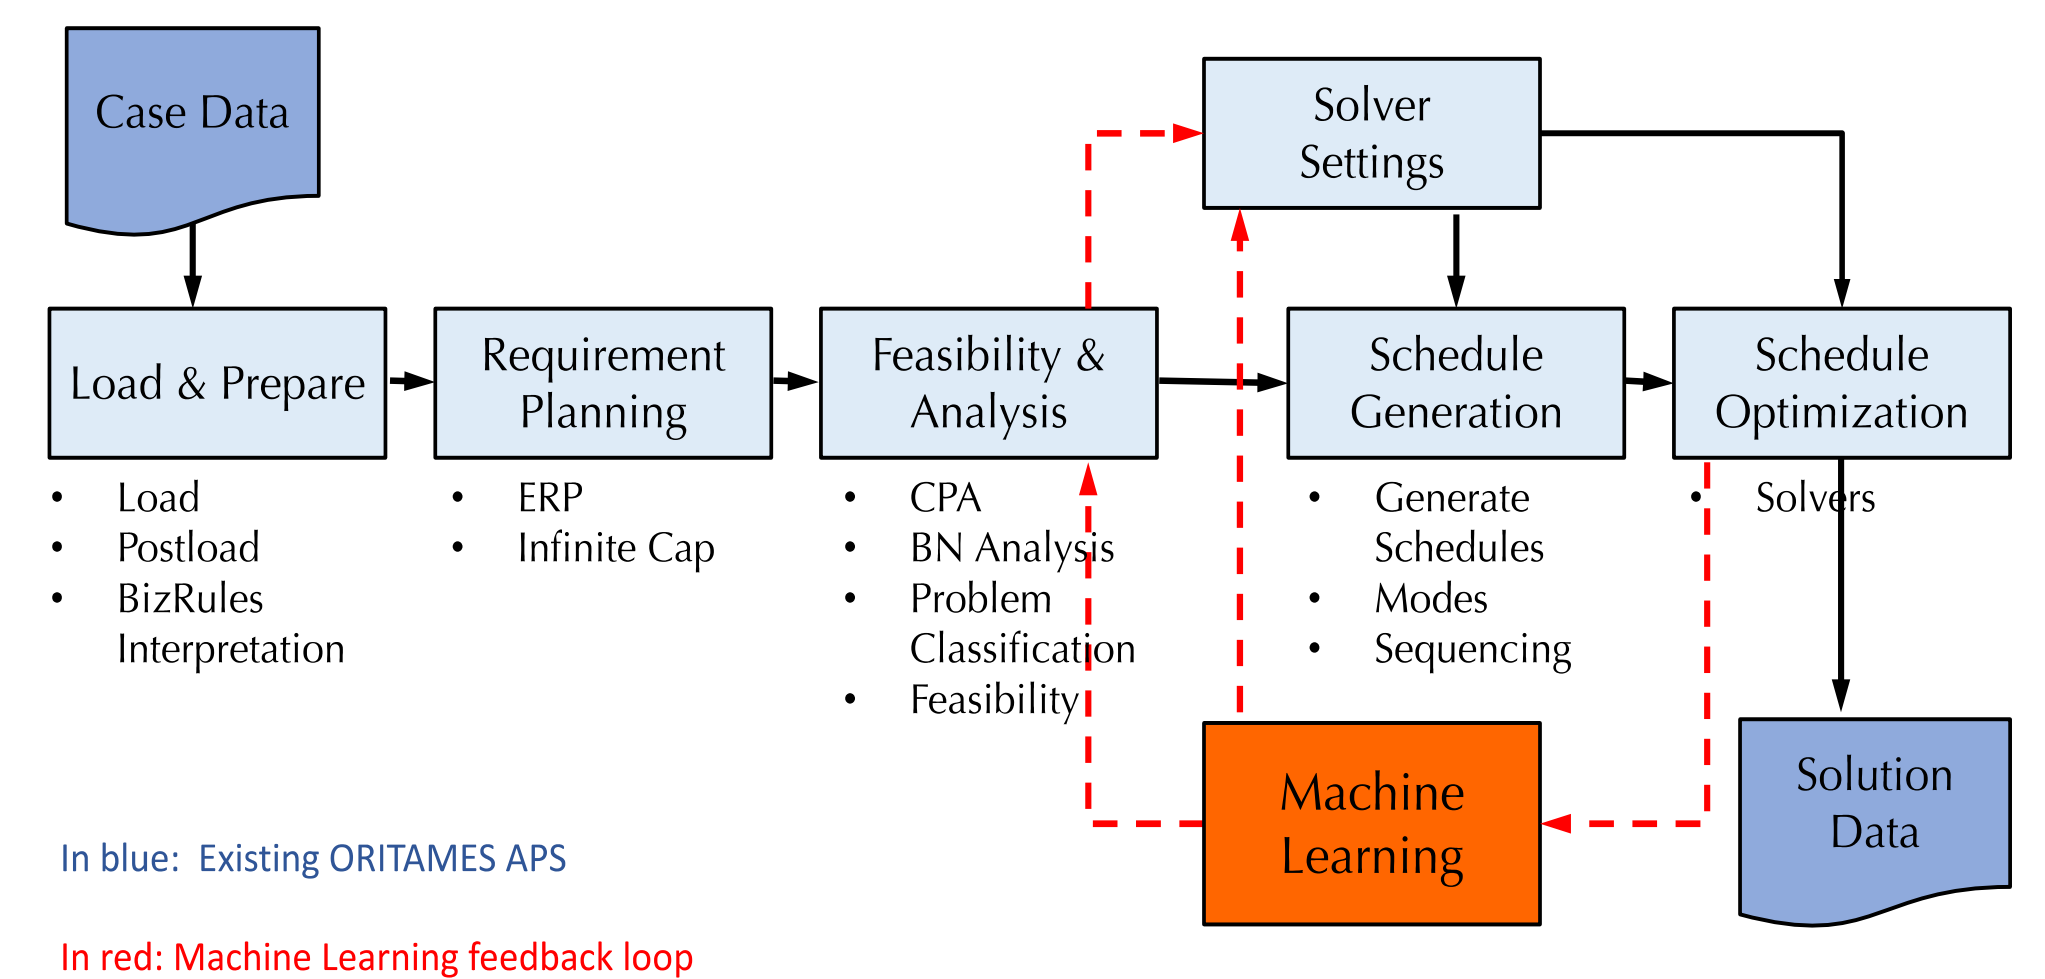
Case Data

Solver Settings

Load & Prepare

- Load
- Postload
- BizRules Interpretation

Requirement Planning

- ERP
- Infinite Cap

Feasibility & Analysis

- CPA
- BN Analysis
- Problem Classification
- Feasibility

Schedule Generation

- Generate Schedules
- Modes
- Sequencing

Schedule Optimization

- Solvers

Machine Learning

Solution Data

In blue: Existing ORITAMES APS

In red: Machine Learning feedback loop